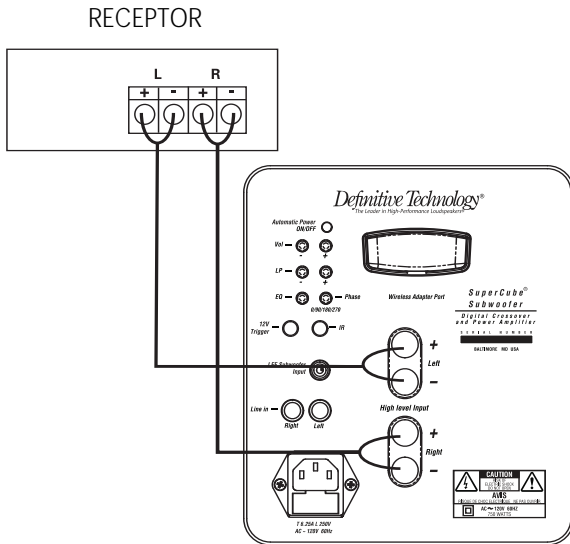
RECEPTOR

L R
+ - + -

Definitive Technology®
The Leader in High-Performance Loudspeakers

Automatic Power ON/OFF

Vol - +

LP - +

EQ - Phase
0/90/180/270

Wireless Adapter Port

SuperCube®
Subwoofer
Digital Crossover and Power Amplifier
SERIAL NUMBER
BALTIMORE MD USA

12V Trigger IR

LFE Subwoofer Input

+
Left
-

Line In Right Left

High level Input

+
Right
-

T 6.25A L 250V
AC - 120V 60Hz

CAUTION
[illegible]
AVIS
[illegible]
AC~120V 60HZ
750 WATTS